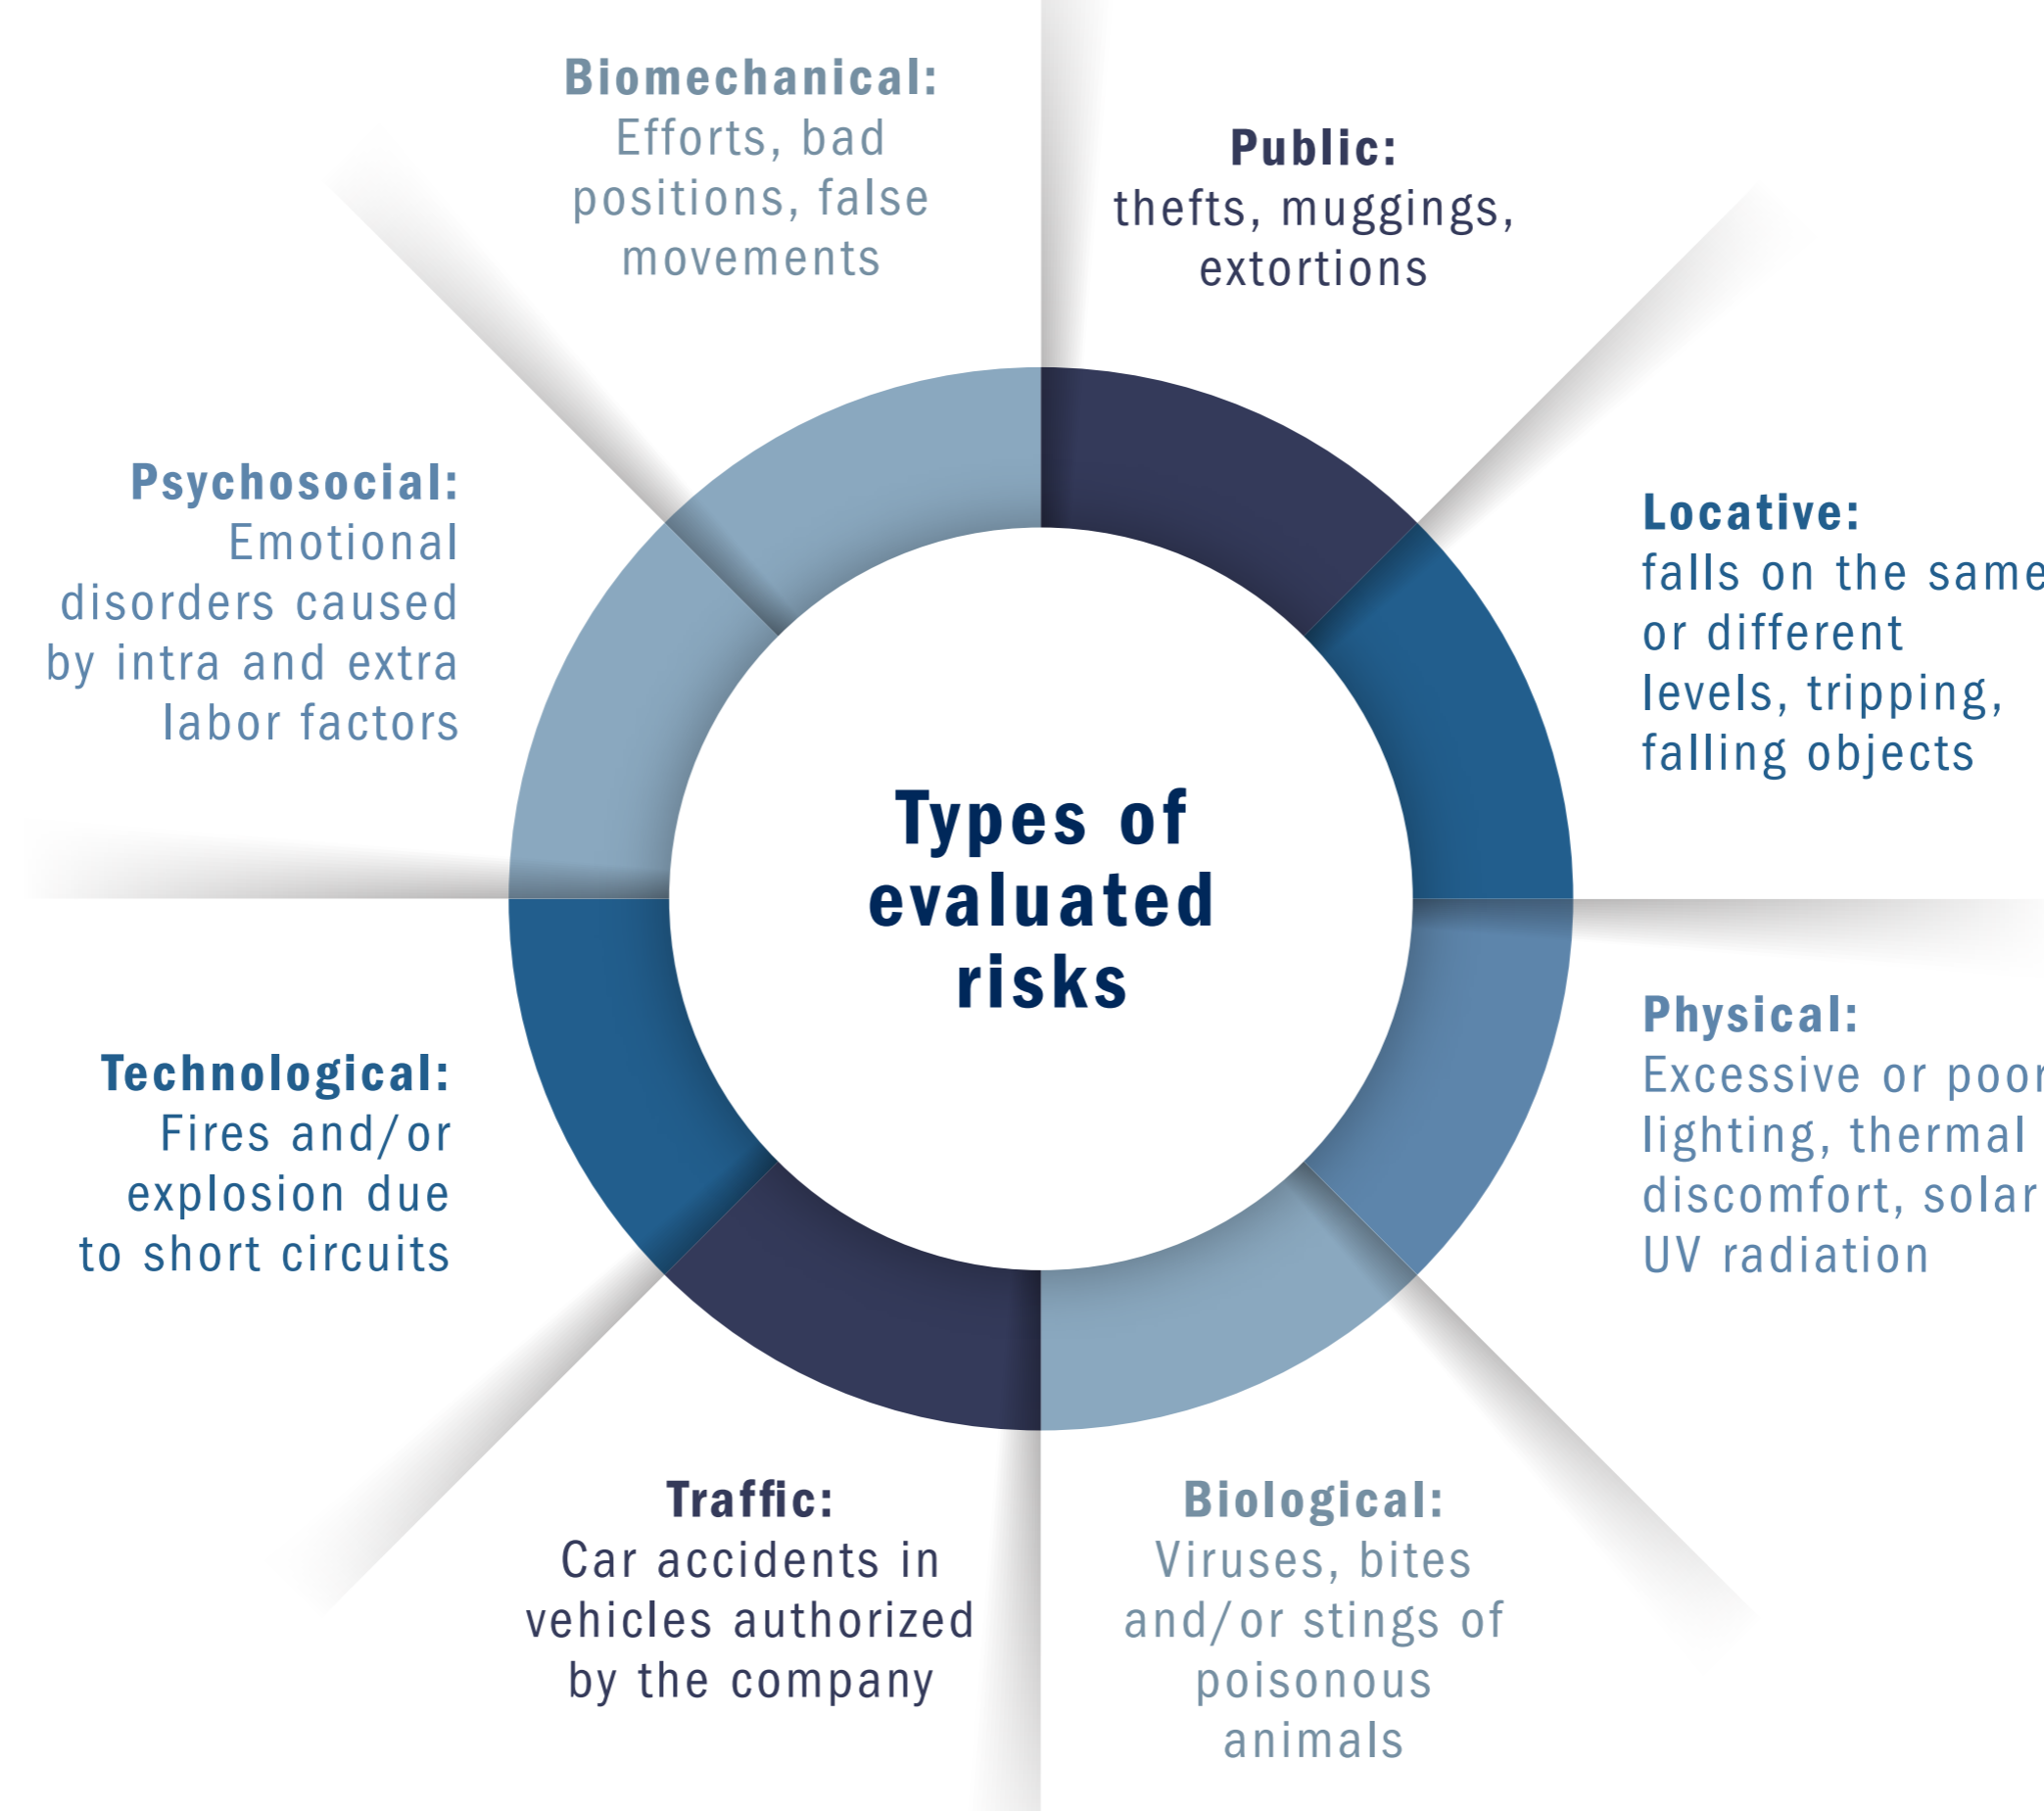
Biomechanical:
Efforts, bad positions, false movements

Public:
thefts, muggings, extortions

Psychosocial:
Emotional disorders caused by intra and extra labor factors

Locative:
falls on the same or different levels, tripping, falling objects

Types of evaluated risks

Technological:
Fires and/or explosion due to short circuits

Physical:
Excessive or poor lighting, thermal discomfort, solar UV radiation

Traffic:
Car accidents in vehicles authorized by the company

Biological:
Viruses, bites and/or stings of poisonous animals